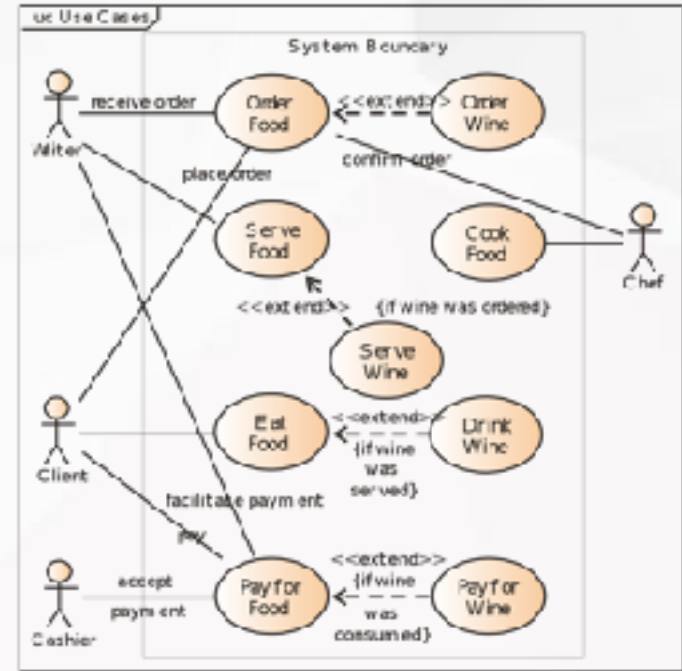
uc Use Cases

System Boundary

Waiter

receive order

Order Food

<<extend>>

Order Wine

place order

confirm order

Serve Food

Cook Food

Chef

<<extend>>

{if wine was ordered}

Serve Wine

Client

Eat Food

<<extend>>

{if wine was served}

Drink Wine

facilitate payment

pay

Cashier

accept payment

Pay for Food

<<extend>>

{if wine was consumed}

Pay for Wine